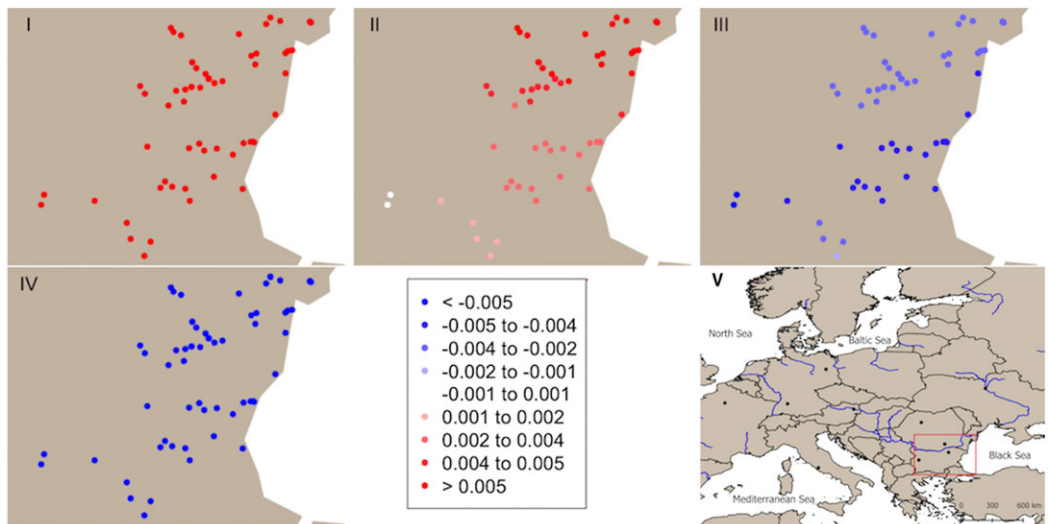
I

II

III

IV

< -0.005
-0.005 to -0.004
-0.004 to -0.002
-0.002 to -0.001
-0.001 to 0.001
0.001 to 0.002
0.002 to 0.004
0.004 to 0.005
> 0.005

V

North Sea

Baltic Sea

Black Sea

Mediterranean Sea

300

600 km